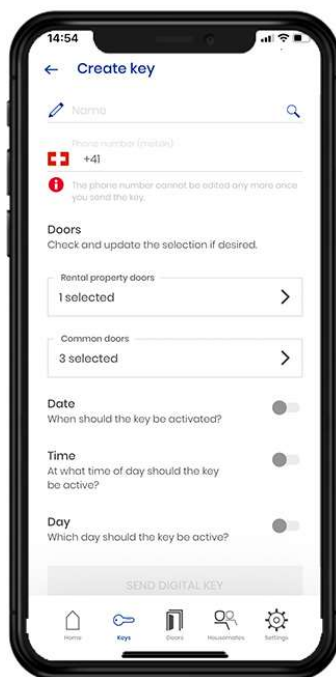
14:54

Create key

Name

Phone number (mobile)

+41

The phone number cannot be edited any more once you send the key.

Doors
Check and update the selection if desired.

Rental property doors
1 selected

Common doors
3 selected

Date
When should the key be activated?

Time
At what time of day should the key be active?

Day
Which day should the key be active?

SEND DIGITAL KEY

Home Keys Doors Housemates Settings